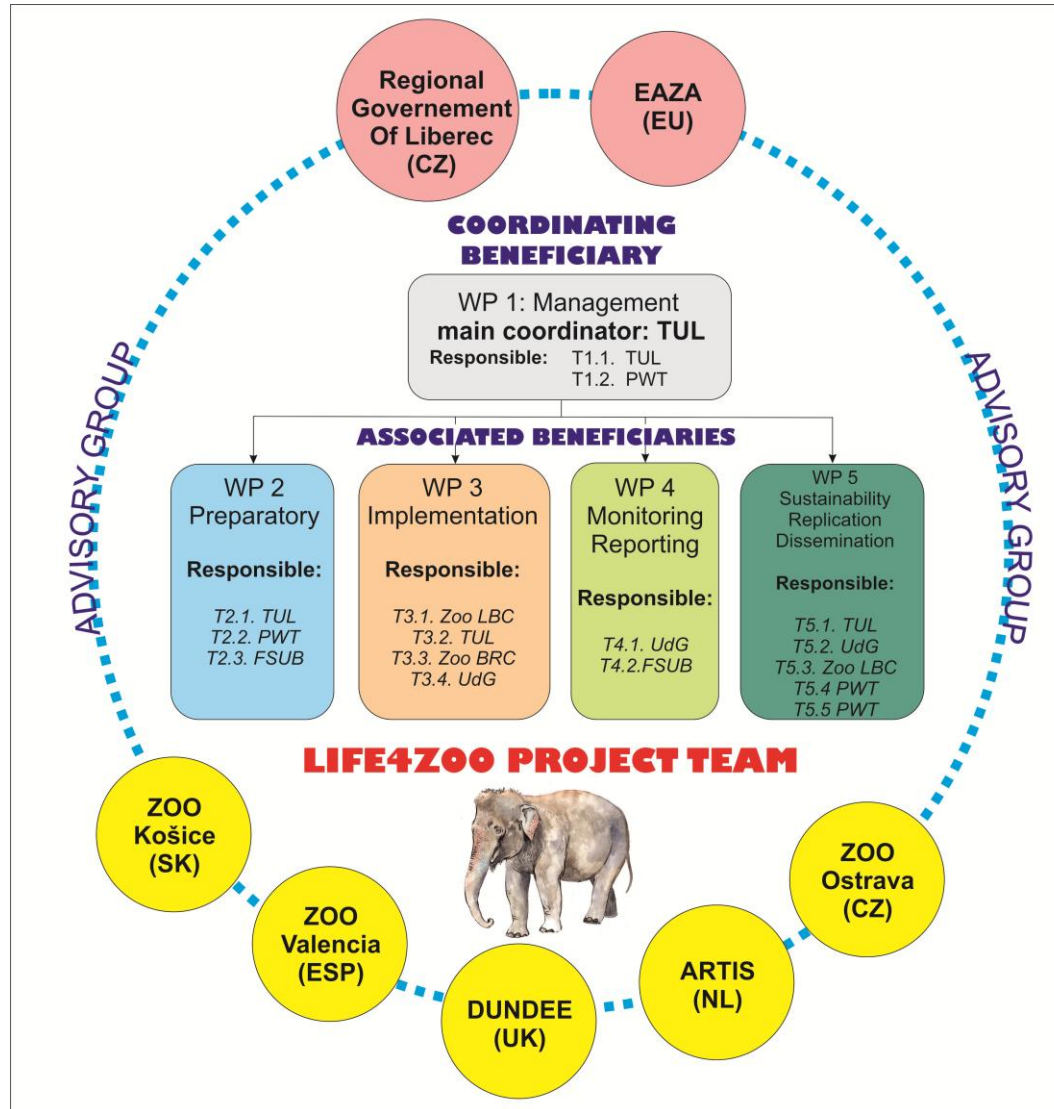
Regional Governement Of Liberec (CZ)

EAZA (EU)

COORDINATING BENEFICIARY

WP 1: Management
main coordinator: TUL
Responsible: T1.1. TUL
T1.2. PWT

ADVISORY GROUP

ADVISORY GROUP

ASSOCIATED BENEFICIARIES

WP 2
Preparatory
Responsible:
T2.1. TUL
T2.2. PWT
T2.3. FSUB

WP 3
Implementation
Responsible:
T3.1. Zoo LBC
T3.2. TUL
T3.3. Zoo BRC
T3.4. UdG

WP 4
Monitoring
Reporting
Responsible:
T4.1. UdG
T4.2.FSUB

WP 5
Sustainability
Replication
Dissemination
Responsible:
T5.1. TUL
T5.2. UdG
T5.3. Zoo LBC
T5.4 PWT
T5.5 PWT

LIFE4ZOO PROJECT TEAM

ZOO Košice (SK)

ZOO Valencia (ESP)

DUNDEE (UK)

ARTIS (NL)

ZOO Ostrava (CZ)